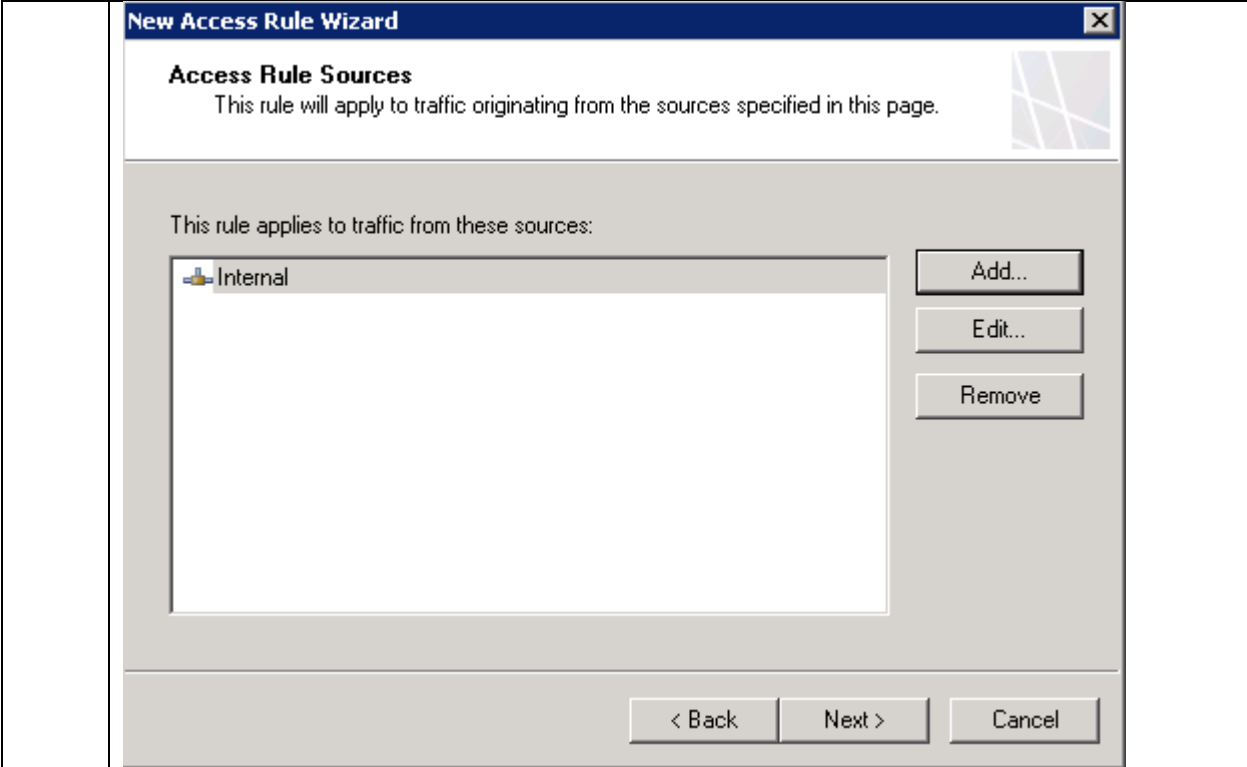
New Access Rule Wizard

Access Rule Sources

This rule will apply to traffic originating from the sources specified in this page.

This rule applies to traffic from these sources:

Internal

Add...

Edit...

Remove

< Back

Next >

Cancel